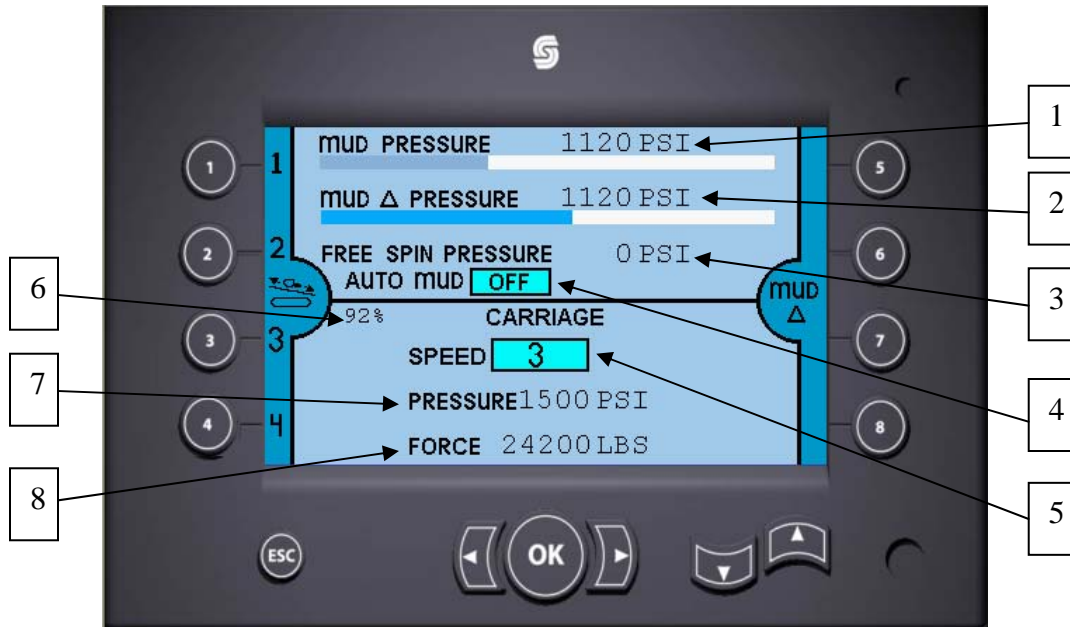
1
2
3
4
5
6
7
8

MUD PRESSURE 1120 PSI
MUD $\Delta$ PRESSURE 1120 PSI
FREE SPIN PRESSURE 0 PSI
AUTO MUD OFF
92%
CARRIAGE
SPEED 3
PRESSURE 1500 PSI
FORCE 24200 LBS

1
2
3
4
MUD $\Delta$

1
2
3
4
5
6
7
8
ESC
OK